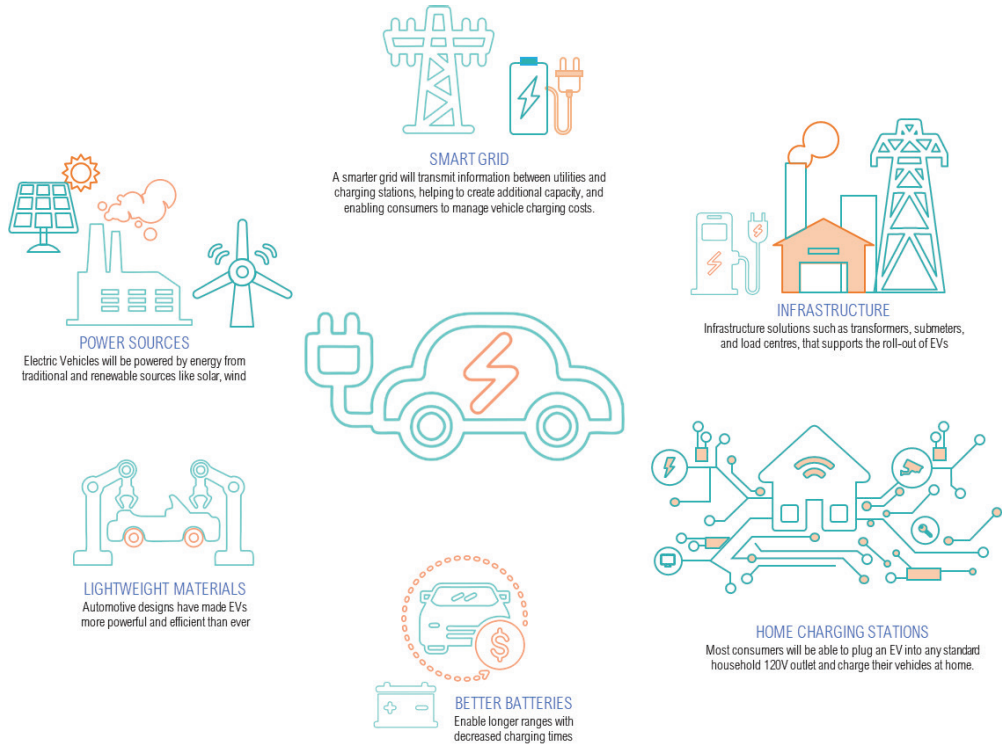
SMART GRID
A smarter grid will transmit information between utilities and charging stations, helping to create additional capacity, and enabling consumers to manage vehicle charging costs.

POWER SOURCES
Electric Vehicles will be powered by energy from traditional and renewable sources like solar, wind

INFRASTRUCTURE
Infrastructure solutions such as transformers, submeters, and load centres, that supports the roll-out of EVs

LIGHTWEIGHT MATERIALS
Automotive designs have made EVs more powerful and efficient than ever

HOME CHARGING STATIONS
Most consumers will be able to plug an EV into any standard household 120V outlet and charge their vehicles at home.

BETTER BATTERIES
Enable longer ranges with decreased charging times